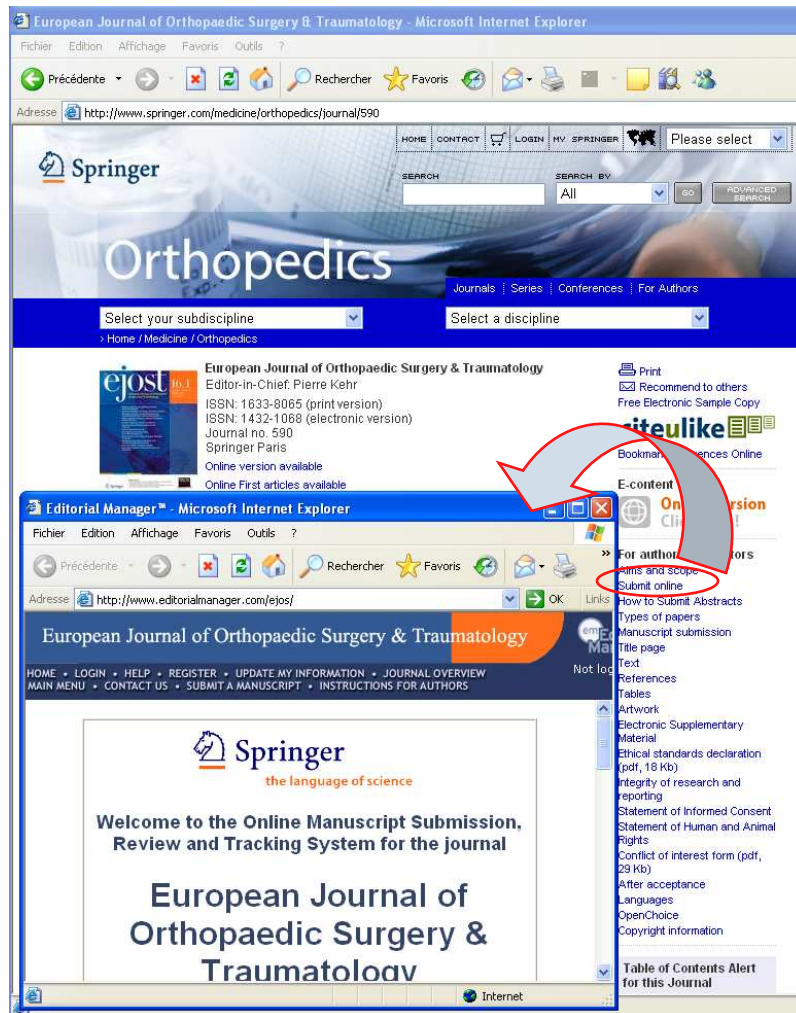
European Journal of Orthopaedic Surgery & Traumatology - Microsoft Internet Explorer

Fichier Edition Affichage Favoris Outils ?

Précédente Rechercher Favoris

Adresse http://www.springer.com/medicine/orthopedics/journal/590

HOME CONTACT LOGIN MY SPRINGER Please select

Springer

SEARCH SEARCH BY All GO ADVANCED SEARCH

Orthopedics

Journals | Series | Conferences | For Authors

Select your subdiscipline Select a discipline

› Home / Medicine / Orthopedics

ejost 16.1

European Journal of Orthopaedic Surgery & Traumatology
Editor-in-Chief: Pierre Kehr
ISSN: 1633-8065 (print version)
ISSN: 1432-1068 (electronic version)
Journal no. 590
Springer Paris
Online version available
Online First articles available

Print
Recommend to others
Free Electronic Sample Copy

citeulike

Bookma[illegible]ences Online

E-content

On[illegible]rsion
Cli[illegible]!

For author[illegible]tors
Aims and scope
Submit online
How to Submit Abstracts
Types of papers
Manuscript submission
Title page
Text
References
Tables
Artwork
Electronic Supplementary Material
Ethical standards declaration (pdf, 18 Kb)
Integrity of research and reporting
Statement of Informed Consent
Statement of Human and Animal Rights
Conflict of interest form (pdf, 29 Kb)
After acceptance
Languages
OpenChoice
Copyright information

Table of Contents Alert for this Journal

Editorial Manager™ - Microsoft Internet Explorer

Fichier Edition Affichage Favoris Outils ?

Précédente Rechercher Favoris

Adresse http://www.editorialmanager.com/ejos/ OK Links

European Journal of Orthopaedic Surgery & Traumatology

HOME • LOGIN • HELP • REGISTER • UPDATE MY INFORMATION • JOURNAL OVERVIEW
MAIN MENU • CONTACT US • SUBMIT A MANUSCRIPT • INSTRUCTIONS FOR AUTHORS

Not log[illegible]

Springer
the language of science

Welcome to the Online Manuscript Submission, Review and Tracking System for the journal

European Journal of Orthopaedic Surgery & Traumatology

Internet